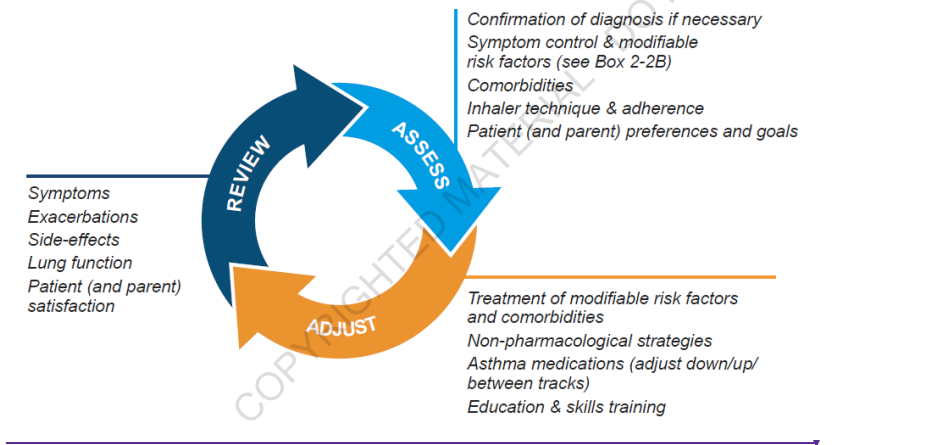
Confirmation of diagnosis if necessary
Symptom control & modifiable risk factors (see Box 2-2B)
Comorbidities
Inhaler technique & adherence
Patient (and parent) preferences and goals

ASSESS

REVIEW

ADJUST

Symptoms
Exacerbations
Side-effects
Lung function
Patient (and parent) satisfaction

Treatment of modifiable risk factors and comorbidities
Non-pharmacological strategies
Asthma medications (adjust down/up/ between tracks)
Education & skills training

COPYRIGHTED MATERIAL